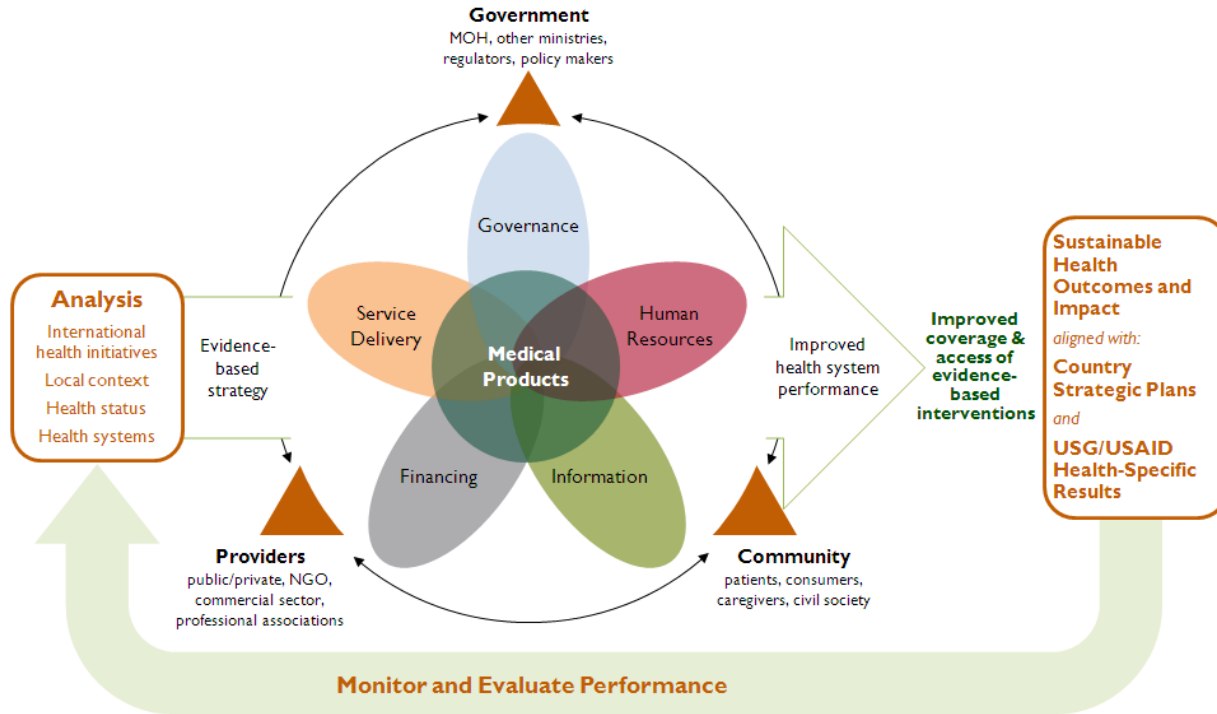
Government
MOH, other ministries, regulators, policy makers

Analysis
International health initiatives
Local context
Health status
Health systems

Evidence-based strategy

Governance

Service Delivery

Human Resources

Medical Products

Financing

Information

Improved health system performance

Improved coverage & access of evidence-based interventions

Sustainable Health Outcomes and Impact
aligned with:
Country Strategic Plans
and
USG/USAID Health-Specific Results

Providers
public/private, NGO, commercial sector, professional associations

Community
patients, consumers, caregivers, civil society

Monitor and Evaluate Performance